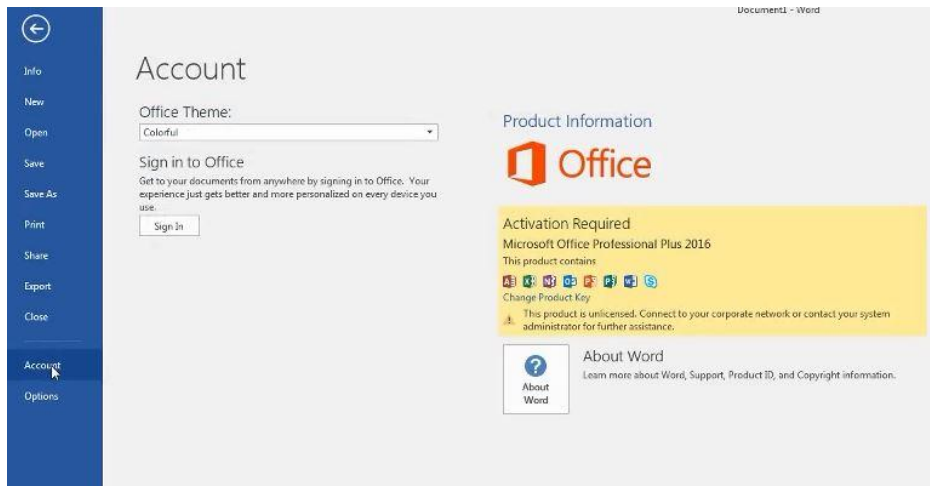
Document1 - Word

Info
New
Open
Save
Save As
Print
Share
Export
Close
Account
Options

Account

Office Theme:
Colorful

Sign in to Office
Get to your documents from anywhere by signing in to Office. Your experience just gets better and more personalized on every device you use.

Sign In

Product Information

Office

Activation Required
Microsoft Office Professional Plus 2016
This product contains

Change Product Key

This product is unlicensed. Connect to your corporate network or contact your system administrator for further assistance.

About Word
Learn more about Word, Support, Product ID, and Copyright information.

About Word